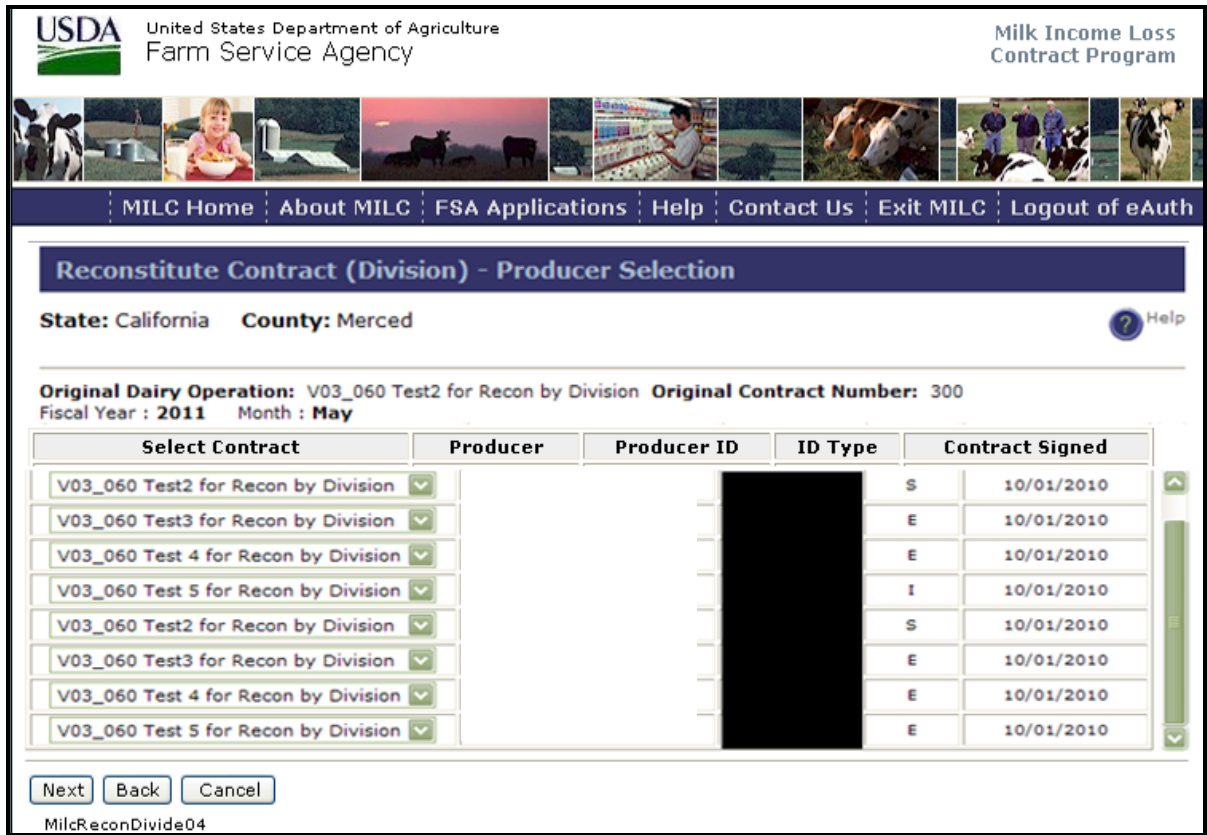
USDA United States Department of Agriculture
Farm Service Agency

Milk Income Loss Contract Program

MILC Home | About MILC | FSA Applications | Help | Contact Us | Exit MILC | Logout of eAuth

Reconstitute Contract (Division) - Producer Selection

State: California County: Merced

Help

Original Dairy Operation: V03_060 Test2 for Recon by Division Original Contract Number: 300
Fiscal Year : 2011 Month : May

| Select Contract | Producer | Producer ID | ID Type | Contract Signed |
|---|---|---|---|---|
| V03_060 Test2 for Recon by Division | | | S | 10/01/2010 |
| V03_060 Test3 for Recon by Division | | | E | 10/01/2010 |
| V03_060 Test 4 for Recon by Division | | | E | 10/01/2010 |
| V03_060 Test 5 for Recon by Division | | | I | 10/01/2010 |
| V03_060 Test2 for Recon by Division | | | S | 10/01/2010 |
| V03_060 Test3 for Recon by Division | | | E | 10/01/2010 |
| V03_060 Test 4 for Recon by Division | | | E | 10/01/2010 |
| V03_060 Test 5 for Recon by Division | | | E | 10/01/2010 |

Next Back Cancel

MilcReconDivide04